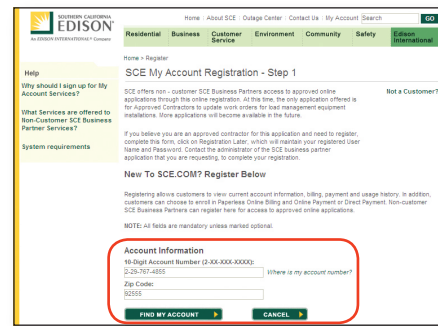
SOUTHERN CALIFORNIA
EDISON
An EDISON INTERNATIONAL® Company

Home | About SCE | Outage Center | Contact Us | My Account Search GO

Residential Business Customer Service Environment Community Safety Edison International

Home > Register

Help

Why should I sign up for My Account Services?

What Services are offered to Non-Customer SCE Business Partner Services?

System requirements

SCE My Account Registration - Step 1

SCE offers non - customer SCE Business Partners access to approved online applications through this online registration. At this time, the only application offered is for Approved Contractors to update work orders for load management equipment installations. More applications will become available in the future.

Not a Customer?

If you believe you are an approved contractor for this application and need to register, complete this form, click on Registration Later, which will maintain your registered User Name and Password. Contact the administrator of the SCE business partner application that you are requesting, to complete your registration.

New To SCE.COM? Register Below

Registering allows customers to view current account information, billing, payment and usage history. In addition, customers can choose to enroll in Paperless Online Billing and Online Payment or Direct Payment. Non-customer SCE Business Partners can register here for access to approved online applications.

NOTE: All fields are mandatory unless marked optional.

Account Information

10-Digit Account Number (2-XX-XXX-XXXX):

2-29-767-4855

Where is my account number?

Zip Code:

92555

FIND MY ACCOUNT

CANCEL